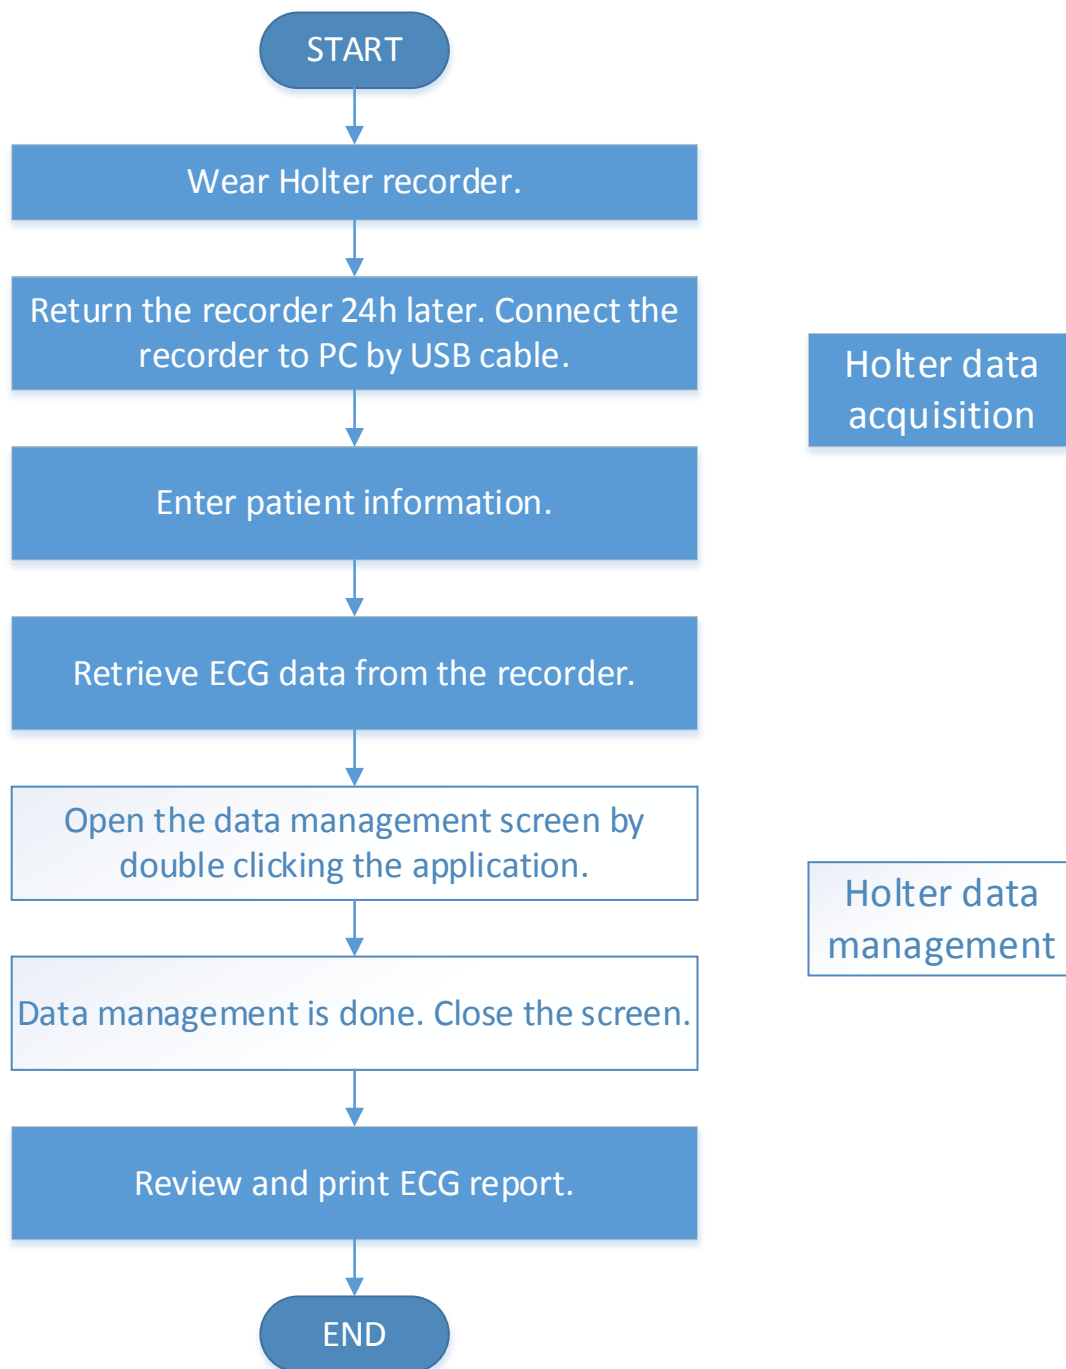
START

Wear Holter recorder.

Return the recorder 24h later. Connect the recorder to PC by USB cable.

Enter patient information.

Retrieve ECG data from the recorder.

Open the data management screen by double clicking the application.

Data management is done. Close the screen.

Review and print ECG report.

END

Holter data acquisition

Holter data management